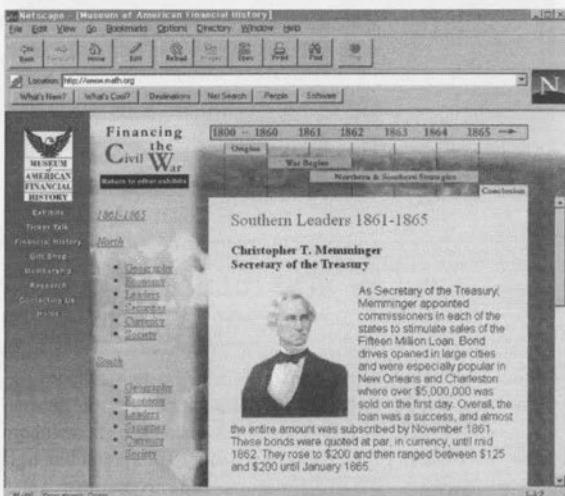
Netscape - [Museum of American Financial History]

File Edit View Go Bookmarks Options Directory Window Help

Back Forward Home Edit Reload Images Open Print Find Stop

Location: http://www.mafh.org

What's New? What's Cool? Destinations Net Search People Software

MUSEUM of AMERICAN FINANCIAL HISTORY

Exhibits
Ticker Talk
Financial History
Gift Shop
Membership
Research
Contacting Us
Home

Financing the Civil War

Return to other exhibits

1800 – 1860 1861 1862 1863 1864 1865

Origins

War Begins

Northern & Southern Strategies

Conclusion

1861-1865

North

• Geography
• Economy
• Leaders
• Strategies
• Currency
• Society

South

• Geography
• Economy
• Leaders
• Strategies
• Currency
• Society

Southern Leaders 1861-1865

Christopher T. Memminger
Secretary of the Treasury

As Secretary of the Treasury, Memminger appointed commissioners in each of the states to stimulate sales of the Fifteen Million Loan. Bond drives opened in large cities and were especially popular in New Orleans and Charleston where over $5,000,000 was sold on the first day. Overall, the loan was a success, and almost the entire amount was subscribed by November 1861. These bonds were quoted at par, in currency, until mid 1862. They rose to $200 and then ranged between $125 and $200 until January 1865.